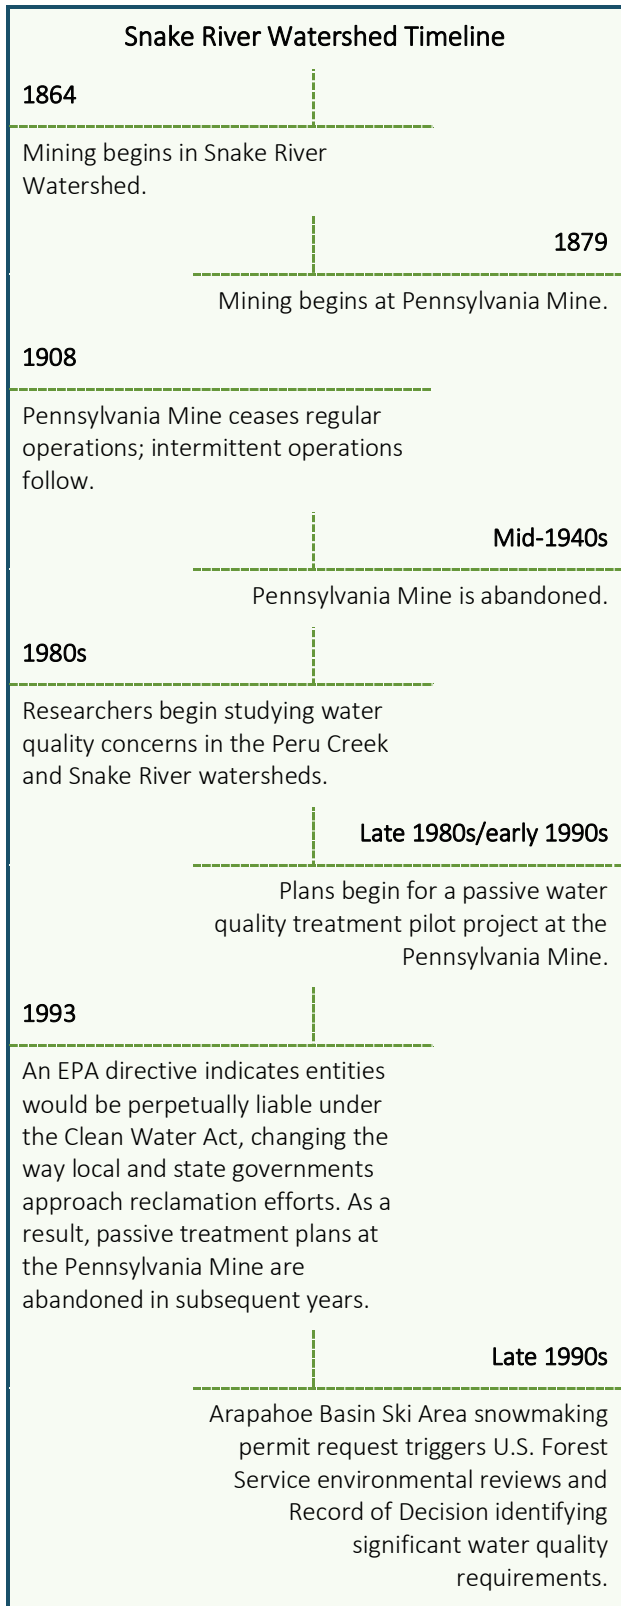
Snake River Watershed Timeline

1864

Mining begins in Snake River Watershed.

1879

Mining begins at Pennsylvania Mine.

1908

Pennsylvania Mine ceases regular operations; intermittent operations follow.

Mid-1940s

Pennsylvania Mine is abandoned.

1980s

Researchers begin studying water quality concerns in the Peru Creek and Snake River watersheds.

Late 1980s/early 1990s

Plans begin for a passive water quality treatment pilot project at the Pennsylvania Mine.

1993

An EPA directive indicates entities would be perpetually liable under the Clean Water Act, changing the way local and state governments approach reclamation efforts. As a result, passive treatment plans at the Pennsylvania Mine are abandoned in subsequent years.

Late 1990s

Arapahoe Basin Ski Area snowmaking permit request triggers U.S. Forest Service environmental reviews and Record of Decision identifying significant water quality requirements.